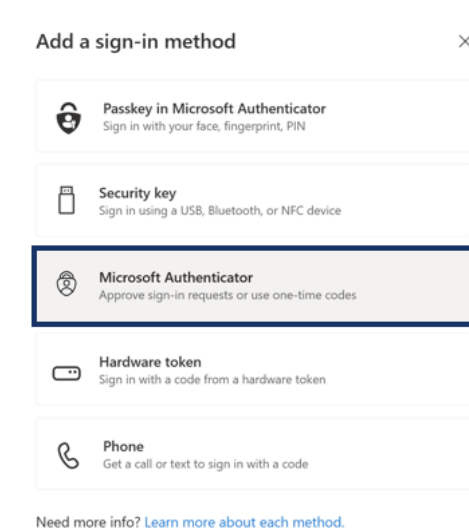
Add a sign-in method

×

Passkey in Microsoft Authenticator
Sign in with your face, fingerprint, PIN

Security key
Sign in using a USB, Bluetooth, or NFC device

Microsoft Authenticator
Approve sign-in requests or use one-time codes

Hardware token
Sign in with a code from a hardware token

Phone
Get a call or text to sign in with a code

Need more info? Learn more about each method.